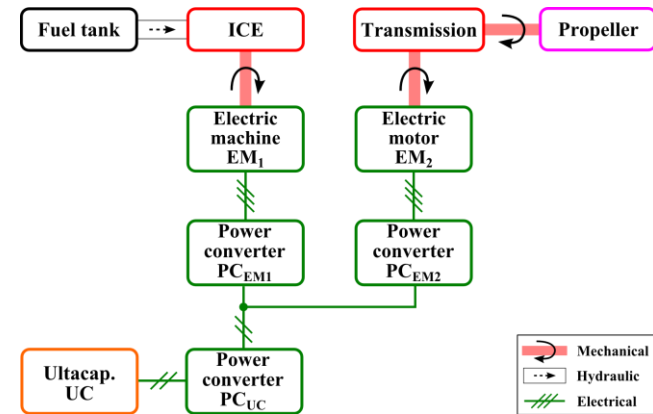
Fuel tank

ICE

Transmission

Propeller

Electric machine $EM_1$

Electric motor $EM_2$

Power converter $PC_{EM1}$

Power converter $PC_{EM2}$

Ultacap. UC

Power converter $PC_{UC}$

Mechanical

Hydraulic

Electrical